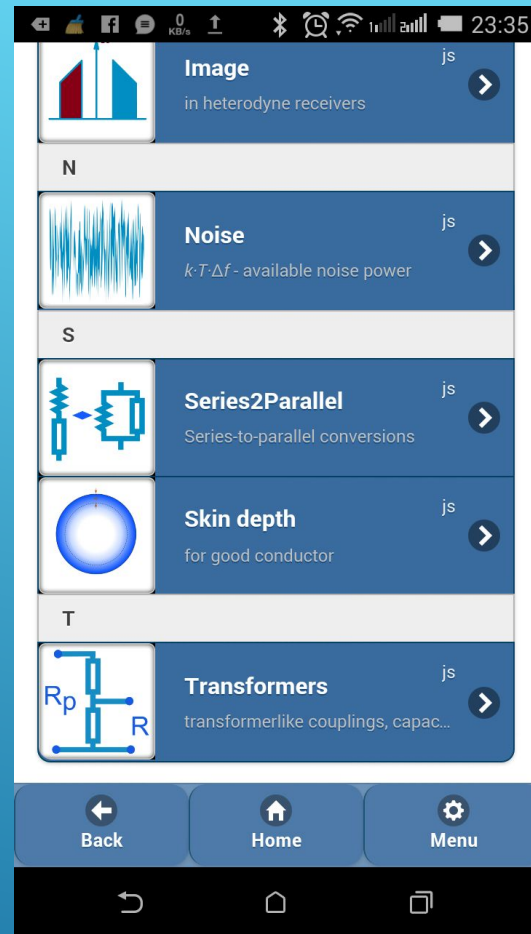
0 KB/s 23:35

Image
in heterodyne receivers
js

N

Noise
$k{\cdot}T{\cdot}\Delta f$ - available noise power
js

S

Series2Parallel
Series-to-parallel conversions
js

Skin depth
for good conductor
js

T

Transformers
transformerlike couplings, capac...
js

$R_p$
R

Back
Home
Menu